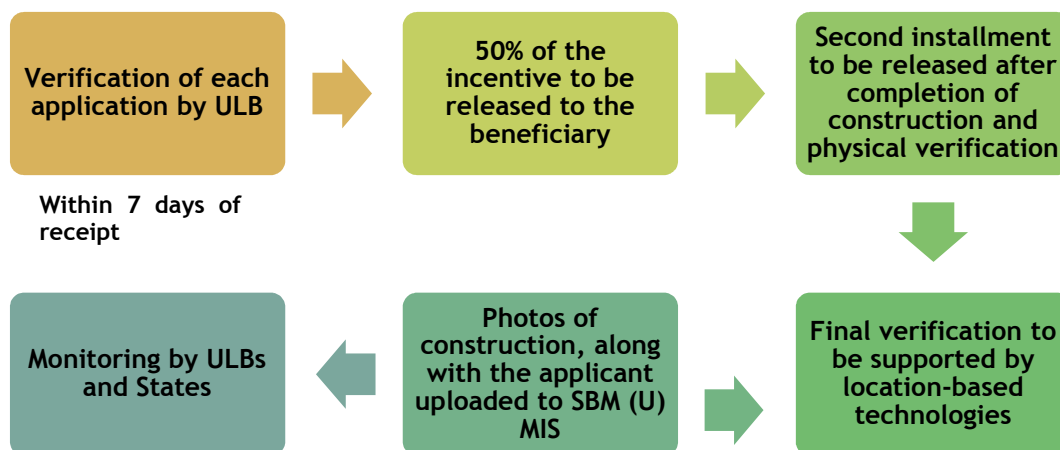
Verification of each application by ULB

Within 7 days of receipt

50% of the incentive to be released to the beneficiary

Second installment to be released after completion of construction and physical verification

Final verification to be supported by location-based technologies

Photos of construction, along with the applicant uploaded to SBM (U) MIS

Monitoring by ULBs and States